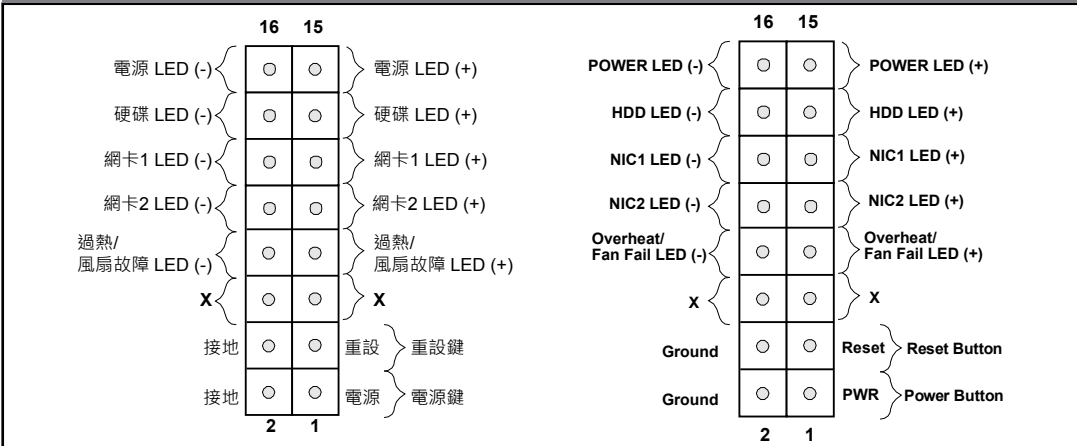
16 15

電源 LED (-) 電源 LED (+)

硬碟 LED (-) 硬碟 LED (+)

網卡1 LED (-) 網卡1 LED (+)

網卡2 LED (-) 網卡2 LED (+)

過熱/ 風扇故障 LED (-) 過熱/ 風扇故障 LED (+)

X X

接地 重設 重設鍵

接地 電源 電源鍵

2 1

16 15

POWER LED (-) POWER LED (+)

HDD LED (-) HDD LED (+)

NIC1 LED (-) NIC1 LED (+)

NIC2 LED (-) NIC2 LED (+)

Overheat/ Fan Fail LED (-) Overheat/ Fan Fail LED (+)

X X

Ground Reset Reset Button

Ground PWR Power Button

2 1